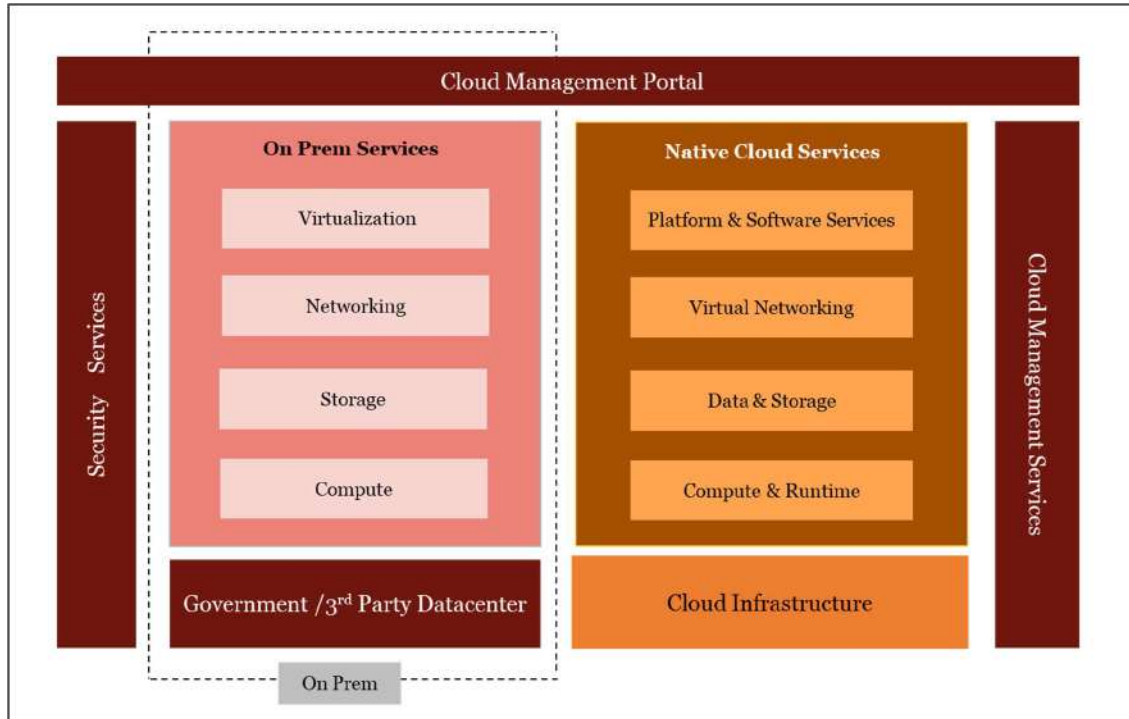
Cloud Management Portal

Security Services

On Prem Services

Virtualization

Networking

Storage

Compute

Native Cloud Services

Platform & Software Services

Virtual Networking

Data & Storage

Compute & Runtime

Cloud Management Services

Government /3$^{rd}$ Party Datacenter

Cloud Infrastructure

On Prem